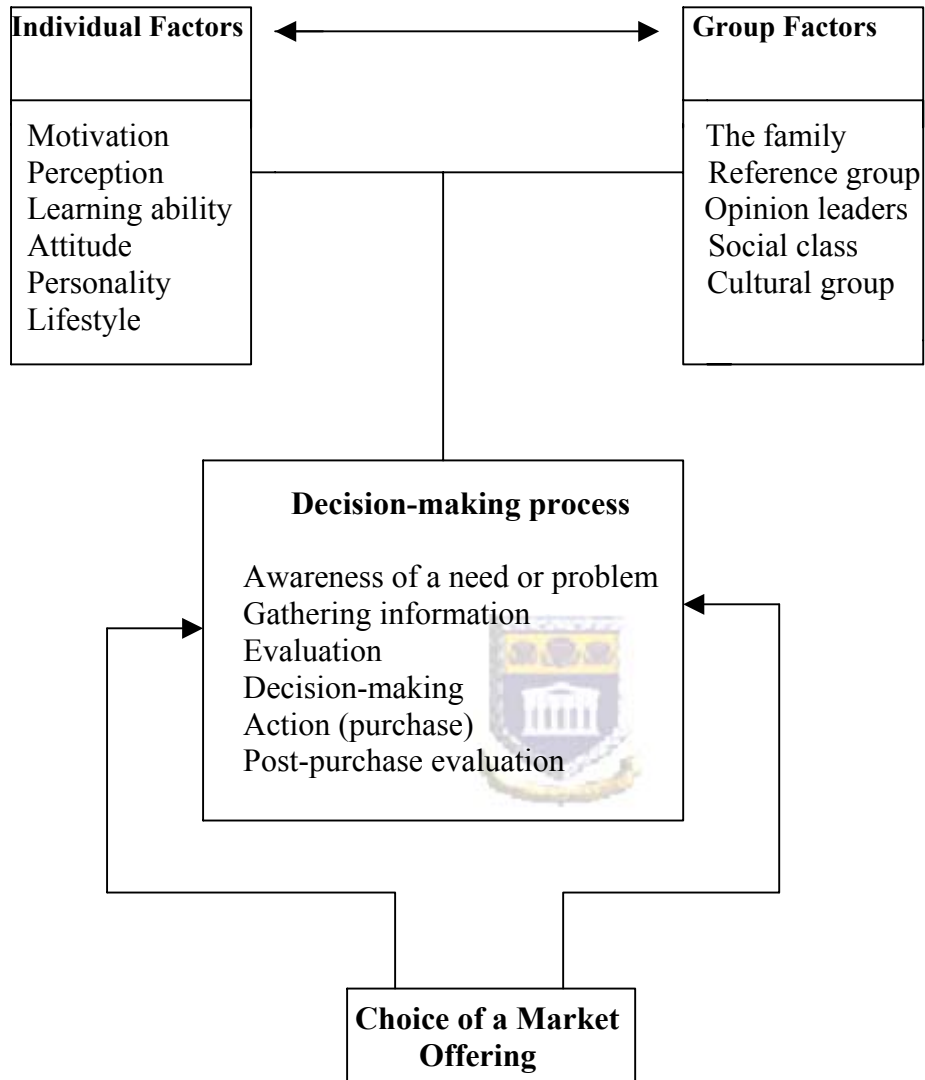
Individual Factors

Motivation
Perception
Learning ability
Attitude
Personality
Lifestyle

Group Factors

The family
Reference group
Opinion leaders
Social class
Cultural group

Decision-making process

Awareness of a need or problem
Gathering information
Evaluation
Decision-making
Action (purchase)
Post-purchase evaluation

Choice of a Market Offering